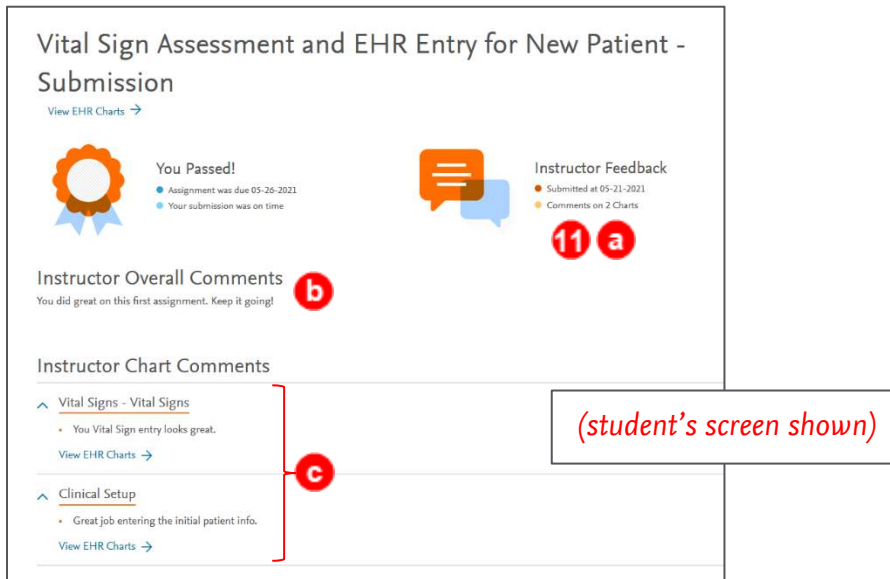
Vital Sign Assessment and EHR Entry for New Patient - Submission

View EHR Charts →

You Passed!
• Assignment was due 05-26-2021
• Your submission was on time

Instructor Feedback
• Submitted at 05-21-2021
• Comments on 2 Charts

11 a

Instructor Overall Comments b
You did great on this first assignment. Keep it going!

Instructor Chart Comments

^ Vital Signs - Vital Signs
• You Vital Sign entry looks great.
View EHR Charts →

c

^ Clinical Setup
• Great job entering the initial patient info.
View EHR Charts →

(student's screen shown)